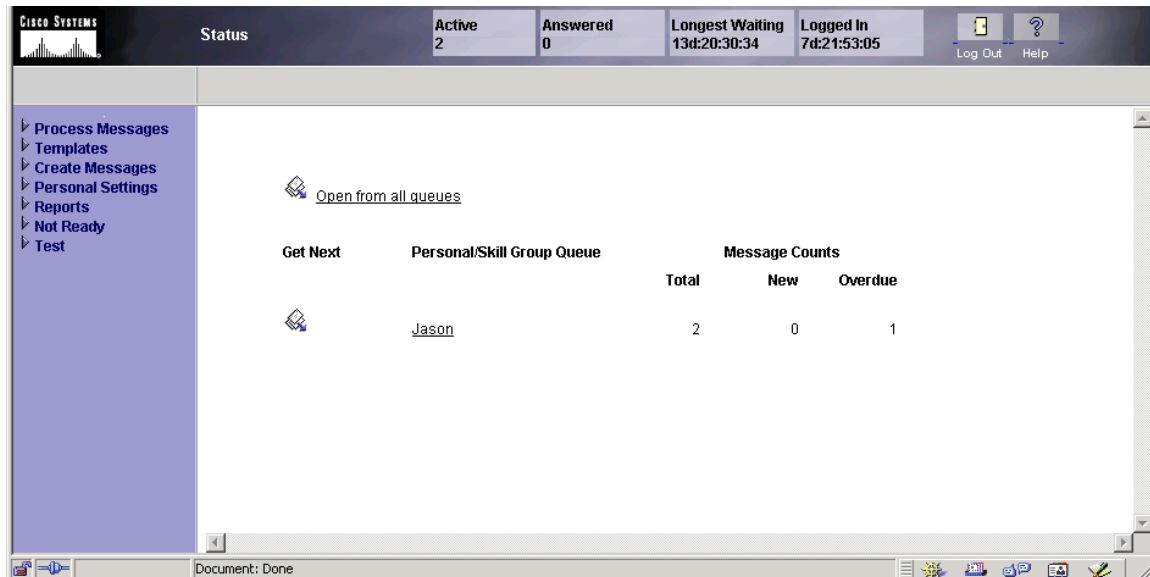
CISCO SYSTEMS

Status

Active
2

Answered
0

Longest Waiting
13d:20:30:34

Logged In
7d:21:53:05

Log Out Help

Process Messages
Templates
Create Messages
Personal Settings
Reports
Not Ready
Test

Open from all queues

| Get Next | Personal/Skill Group Queue | Message Counts Total | New | Overdue |
|---|---|---|---|---|
| | Jason | 2 | 0 | 1 |

Document: Done